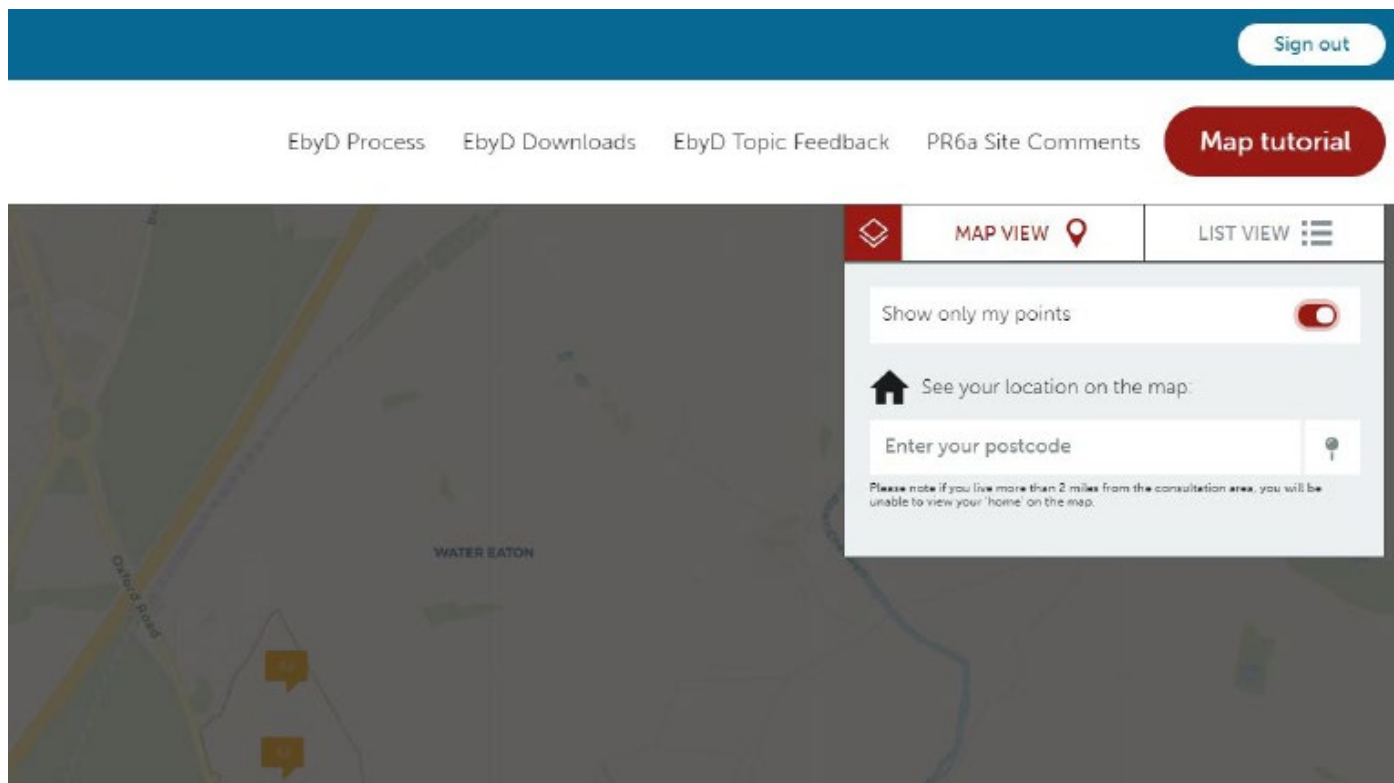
Sign out

EbyD Process EbyD Downloads EbyD Topic Feedback PR6a Site Comments Map tutorial

MAP VIEW LIST VIEW

Show only my points

See your location on the map:

Enter your postcode

Please note if you live more than 2 miles from the consultation area, you will be unable to view your 'home' on the map.

WATER EATON

Oxford Road